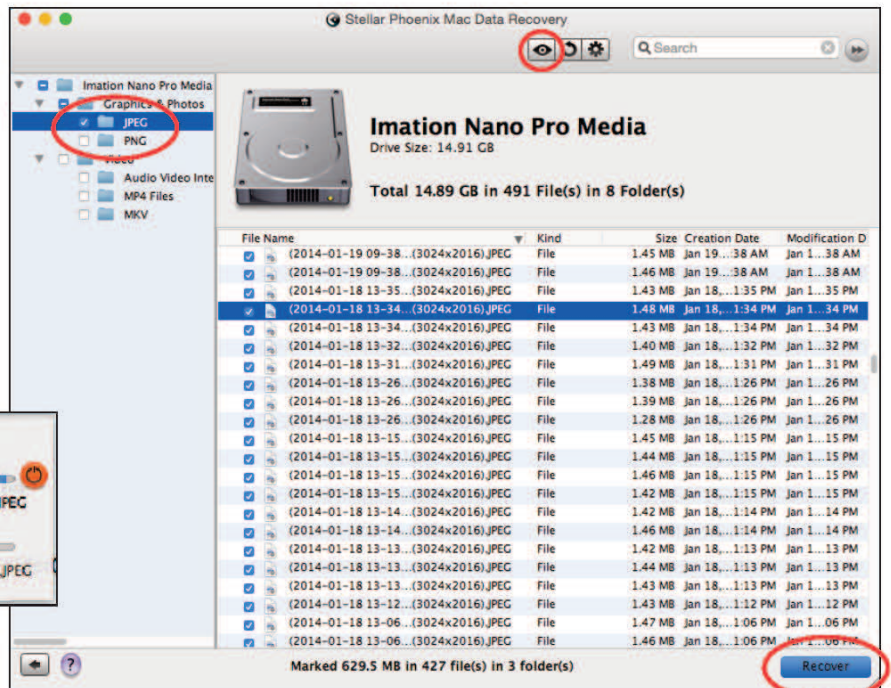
Stellar Phoenix Mac Data Recovery

Search

Imation Nano Pro Media
Graphics & Photos
JPEG
PNG
Video
Audio Video Inte
MP4 Files
MKV

Imation Nano Pro Media
Drive Size: 14.91 GB

Total 14.89 GB in 491 File(s) in 8 Folder(s)

| File Name | Kind | Size | Creation Date | Modification D |
|---|---|---|---|---|
| (2014-01-19 09-38...(3024x2016).JPEG | File | 1.45 MB | Jan 19...38 AM | Jan 1...38 AM |
| (2014-01-19 09-38...(3024x2016).JPEG | File | 1.46 MB | Jan 19...38 AM | Jan 1...38 AM |
| (2014-01-18 13-35...(3024x2016).JPEG | File | 1.43 MB | Jan 18,...1:35 PM | Jan 1...35 PM |
| (2014-01-18 13-34...(3024x2016).JPEG | File | 1.48 MB | Jan 18,...1:34 PM | Jan 1...34 PM |
| (2014-01-18 13-34...(3024x2016).JPEG | File | 1.43 MB | Jan 18,...1:34 PM | Jan 1...34 PM |
| (2014-01-18 13-32...(3024x2016).JPEG | File | 1.40 MB | Jan 18,...1:32 PM | Jan 1...32 PM |
| (2014-01-18 13-31...(3024x2016).JPEG | File | 1.49 MB | Jan 18,...1:31 PM | Jan 1...31 PM |
| (2014-01-18 13-26...(3024x2016).JPEG | File | 1.38 MB | Jan 18,...1:26 PM | Jan 1...26 PM |
| (2014-01-18 13-26...(3024x2016).JPEG | File | 1.39 MB | Jan 18,...1:26 PM | Jan 1...26 PM |
| (2014-01-18 13-26...(3024x2016).JPEG | File | 1.28 MB | Jan 18,...1:26 PM | Jan 1...26 PM |
| (2014-01-18 13-15...(3024x2016).JPEG | File | 1.45 MB | Jan 18,...1:15 PM | Jan 1...15 PM |
| (2014-01-18 13-15...(3024x2016).JPEG | File | 1.44 MB | Jan 18,...1:15 PM | Jan 1...15 PM |
| (2014-01-18 13-15...(3024x2016).JPEG | File | 1.46 MB | Jan 18,...1:15 PM | Jan 1...15 PM |
| (2014-01-18 13-15...(3024x2016).JPEG | File | 1.42 MB | Jan 18,...1:15 PM | Jan 1...15 PM |
| (2014-01-18 13-14...(3024x2016).JPEG | File | 1.42 MB | Jan 18,...1:14 PM | Jan 1...14 PM |
| (2014-01-18 13-14...(3024x2016).JPEG | File | 1.46 MB | Jan 18,...1:14 PM | Jan 1...14 PM |
| (2014-01-18 13-13...(3024x2016).JPEG | File | 1.42 MB | Jan 18,...1:13 PM | Jan 1...13 PM |
| (2014-01-18 13-13...(3024x2016).JPEG | File | 1.44 MB | Jan 18,...1:13 PM | Jan 1...13 PM |
| (2014-01-18 13-13...(3024x2016).JPEG | File | 1.43 MB | Jan 18,...1:13 PM | Jan 1...13 PM |
| (2014-01-18 13-12...(3024x2016).JPEG | File | 1.43 MB | Jan 18,...1:12 PM | Jan 1...12 PM |
| (2014-01-18 13-06...(3024x2016).JPEG | File | 1.47 MB | Jan 18,...1:06 PM | Jan 1...06 PM |
| (2014-01-18 13-06...(3024x2016).JPEG | File | 1.46 MB | Jan 18,...1:06 PM | Jan 1...06 PM |

JPEG
JPEG

Marked 629.5 MB in 427 file(s) in 3 folder(s)

Recover